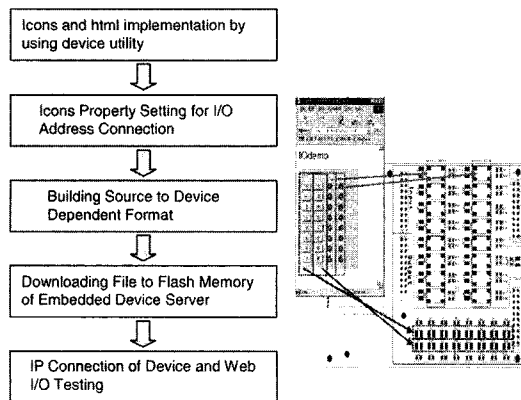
Icons and html implementation by using device utility

Icons Property Setting for I/O Address Connection

Building Source to Device Dependent Format

Downloading File to Flash Memory of Embedded Device Server

IP Connection of Device and Web I/O Testing

IOdemo